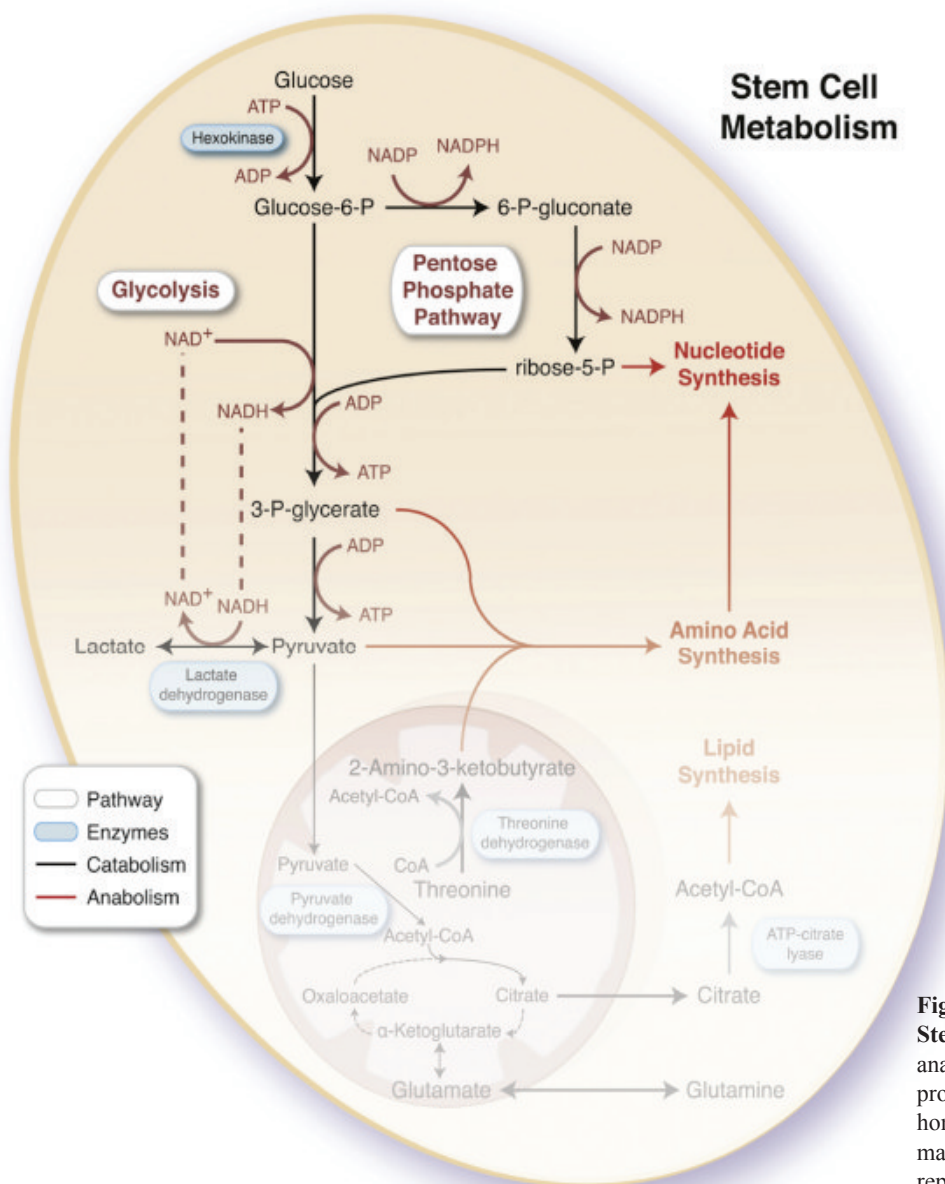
Stem Cell Metabolism

Glucose
ATP
Hexokinase
ADP
NADP
NADPH
Glucose-6-P
6-P-gluconate
NADP
NADPH
Pentose Phosphate Pathway
Glycolysis
NAD⁺
ribose-5-P
Nucleotide Synthesis
NADH
ADP
ATP
3-P-glycerate
ADP
ATP
NAD⁺
NADH
Lactate
Pyruvate
Amino Acid Synthesis
Lactate dehydrogenase
Lipid Synthesis
2-Amino-3-ketobutyrate
Acetyl-CoA
Threonine dehydrogenase
Pathway
Enzymes
Catabolism
Anabolism
Pyruvate
CoA
Threonine
Acetyl-CoA
Pyruvate dehydrogenase
Acetyl-CoA
ATP-citrate lyase
Oxaloacetate
Citrate
Citrate
α-Ketoglutarate
Glutamate
Glutamine

Fig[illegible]
Ste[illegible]
ana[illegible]
pro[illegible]
hor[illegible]
ma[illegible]
ren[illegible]